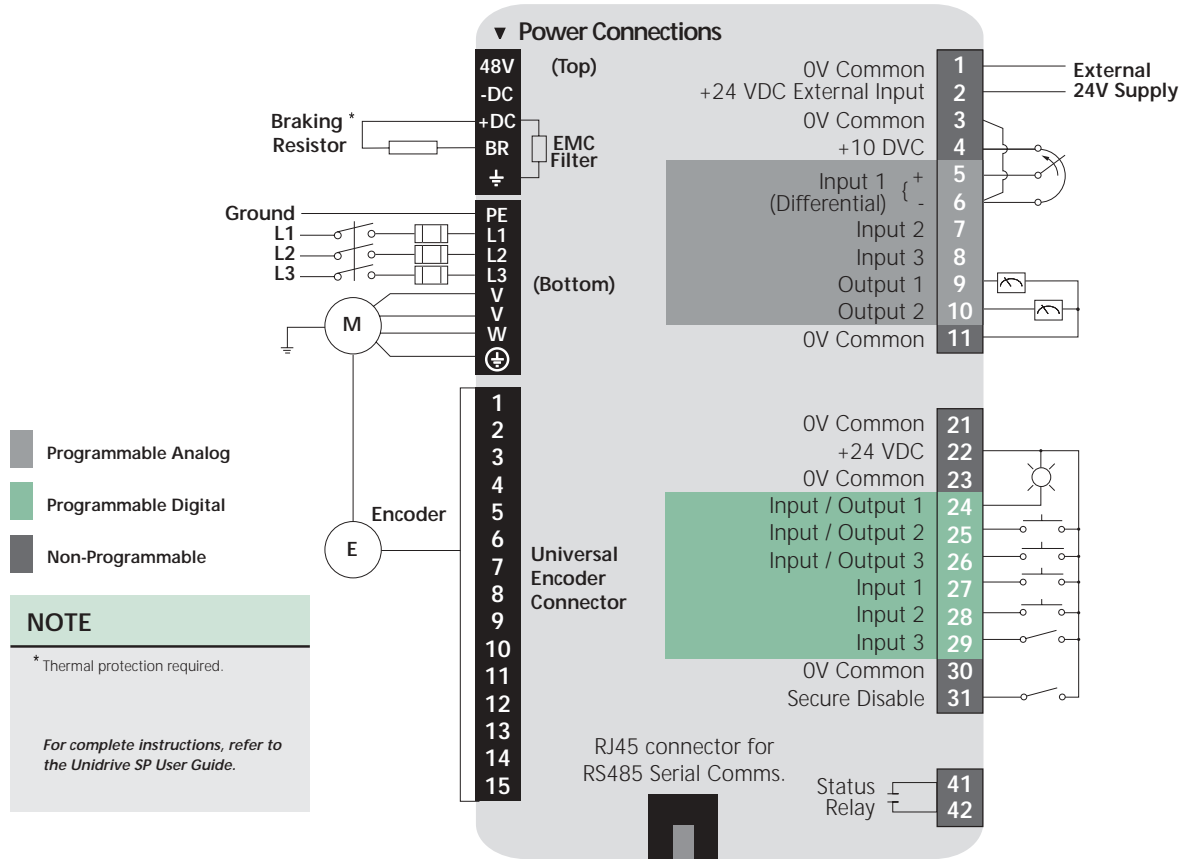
▼ Power Connections

48V
-DC
+DC
BR
⏚
(Top)

Braking * Resistor

EMC Filter

Ground
L1
L2
L3

PE
L1
L2
L3
V
V
W
⏚

(Bottom)

M

Encoder

E

0V Common 1
+24 VDC External Input 2
0V Common 3
+10 DVC 4
Input 1 (Differential) + 5
- 6
Input 2 7
Input 3 8
Output 1 9
Output 2 10
0V Common 11

External 24V Supply

Programmable Analog

Programmable Digital

Non-Programmable

NOTE

* Thermal protection required.

For complete instructions, refer to the Unidrive SP User Guide.

1
2
3
4
5
6
7
8
9
10
11
12
13
14
15

Universal Encoder Connector

0V Common 21
+24 VDC 22
0V Common 23
Input / Output 1 24
Input / Output 2 25
Input / Output 3 26
Input 1 27
Input 2 28
Input 3 29
0V Common 30
Secure Disable 31

RJ45 connector for RS485 Serial Comms.

Status Relay 41
42